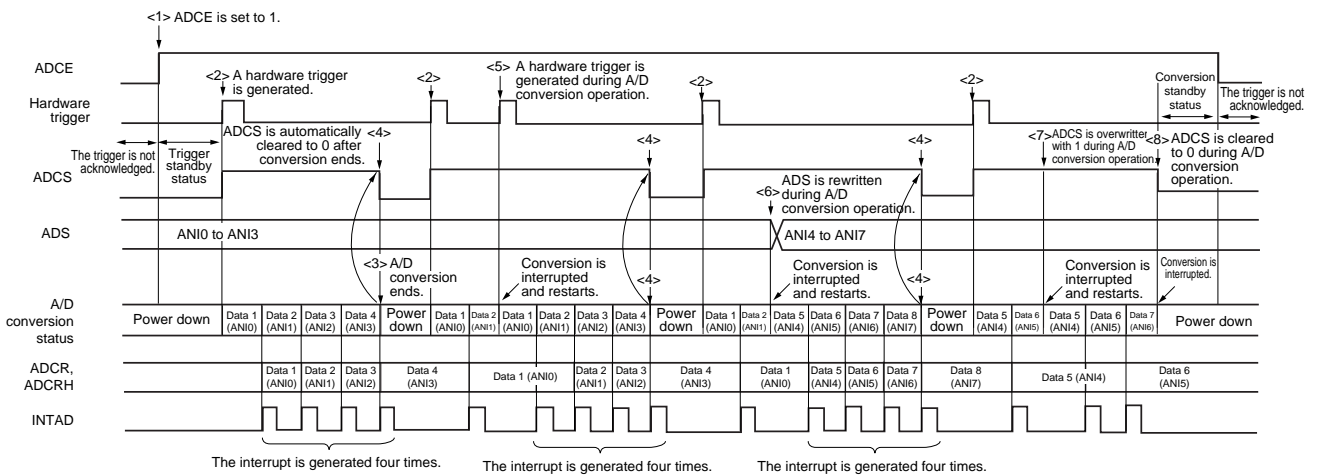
<1> ADCE is set to 1.

ADCE

<2> A hardware trigger is generated.

<2>

<5> A hardware trigger is generated during A/D conversion operation.

<2>

<2>

Conversion standby status

The trigger is not acknowledged.

Hardware trigger

ADCS is automatically cleared to 0 after conversion ends.

<4>

<4>

<4>

<7>ADCS is overwritten with 1 during A/D conversion operation.

<8> ADCS is cleared to 0 during A/D conversion operation.

The trigger is not acknowledged.

Trigger standby status

ADCS

ADS is rewritten during A/D conversion operation.

<6>

ADS

ANI0 to ANI3

ANI4 to ANI7

<3> A/D conversion ends.

Conversion is interrupted and restarts.

<4>

Conversion is interrupted and restarts.

<4>

Conversion is interrupted and restarts.

Conversion is interrupted.

A/D conversion status

Power down

Data 1 (ANI0)

Data 2 (ANI1)

Data 3 (ANI2)

Data 4 (ANI3)

Power down

Data 1 (ANI0)

Data 2 (ANI1)

Data 1 (ANI0)

Data 2 (ANI1)

Data 3 (ANI2)

Data 4 (ANI3)

Power down

Data 1 (ANI0)

Data 2 (ANI1)

Data 5 (ANI4)

Data 6 (ANI5)

Data 7 (ANI6)

Data 8 (ANI7)

Power down

Data 5 (ANI4)

Data 6 (ANI5)

Data 5 (ANI4)

Data 6 (ANI5)

Data 7 (ANI6)

Power down

ADCR, ADCRH

Data 1 (ANI0)

Data 2 (ANI1)

Data 3 (ANI2)

Data 4 (ANI3)

Data 1 (ANI0)

Data 2 (ANI1)

Data 3 (ANI2)

Data 4 (ANI3)

Data 1 (ANI0)

Data 5 (ANI4)

Data 6 (ANI5)

Data 7 (ANI6)

Data 8 (ANI7)

Data 5 (ANI4)

Data 6 (ANI5)

INTAD

The interrupt is generated four times.

The interrupt is generated four times.

The interrupt is generated four times.